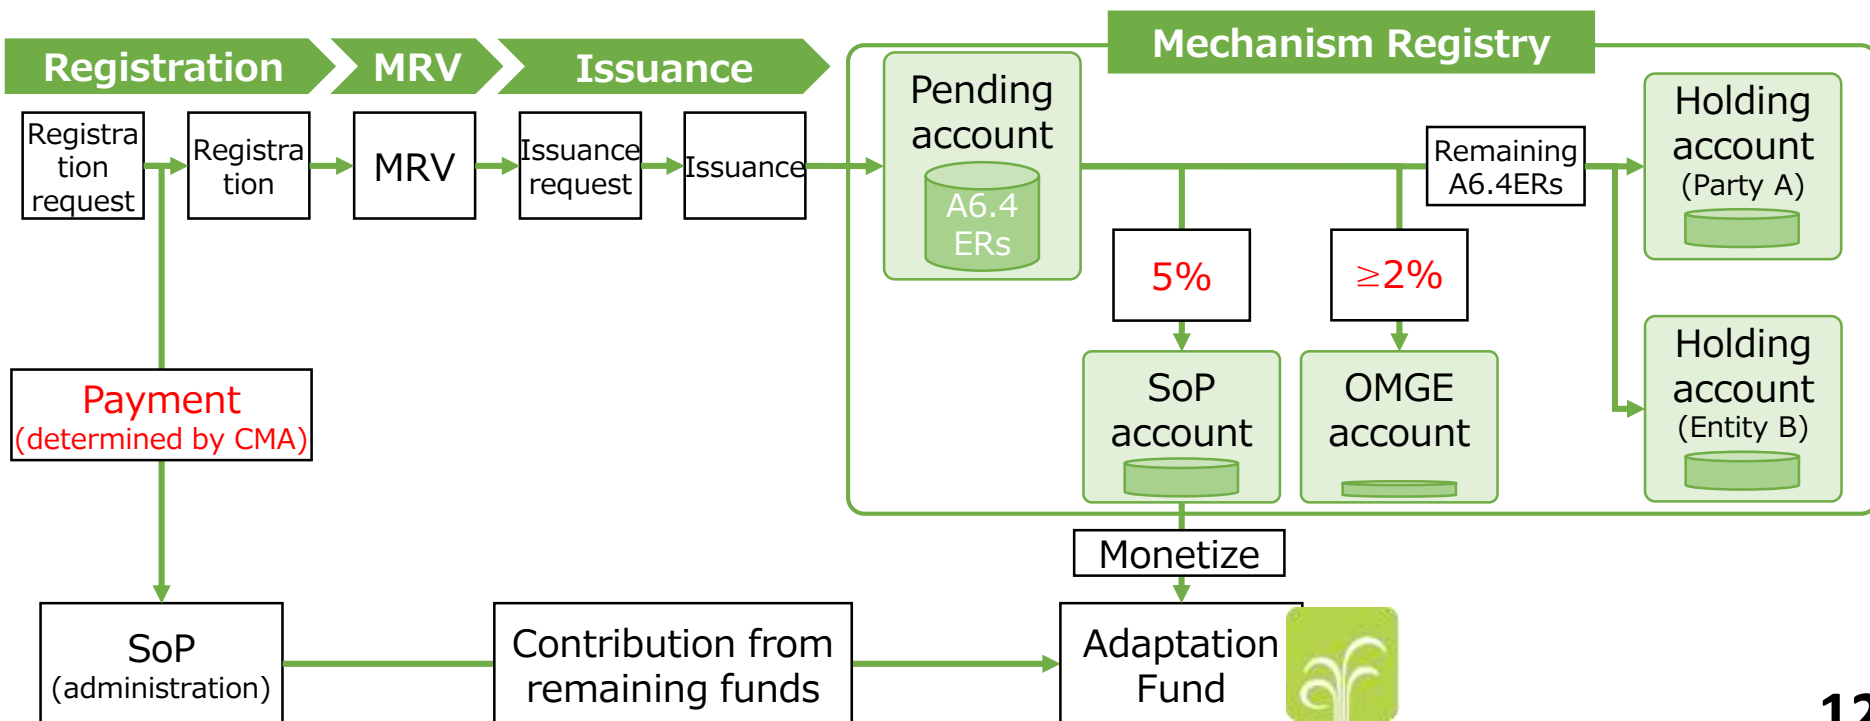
Registration
MRV
Issuance
Mechanism Registry

Registration request
Registration
MRV
Issuance request
Issuance

Pending account
A6.4 ERs

Remaining A6.4ERs

Holding account (Party A)

5%
≥2%

SoP account
OMGE account

Holding account (Entity B)

Payment (determined by CMA)

Monetize

SoP (administration)
Contribution from remaining funds
Adaptation Fund

12